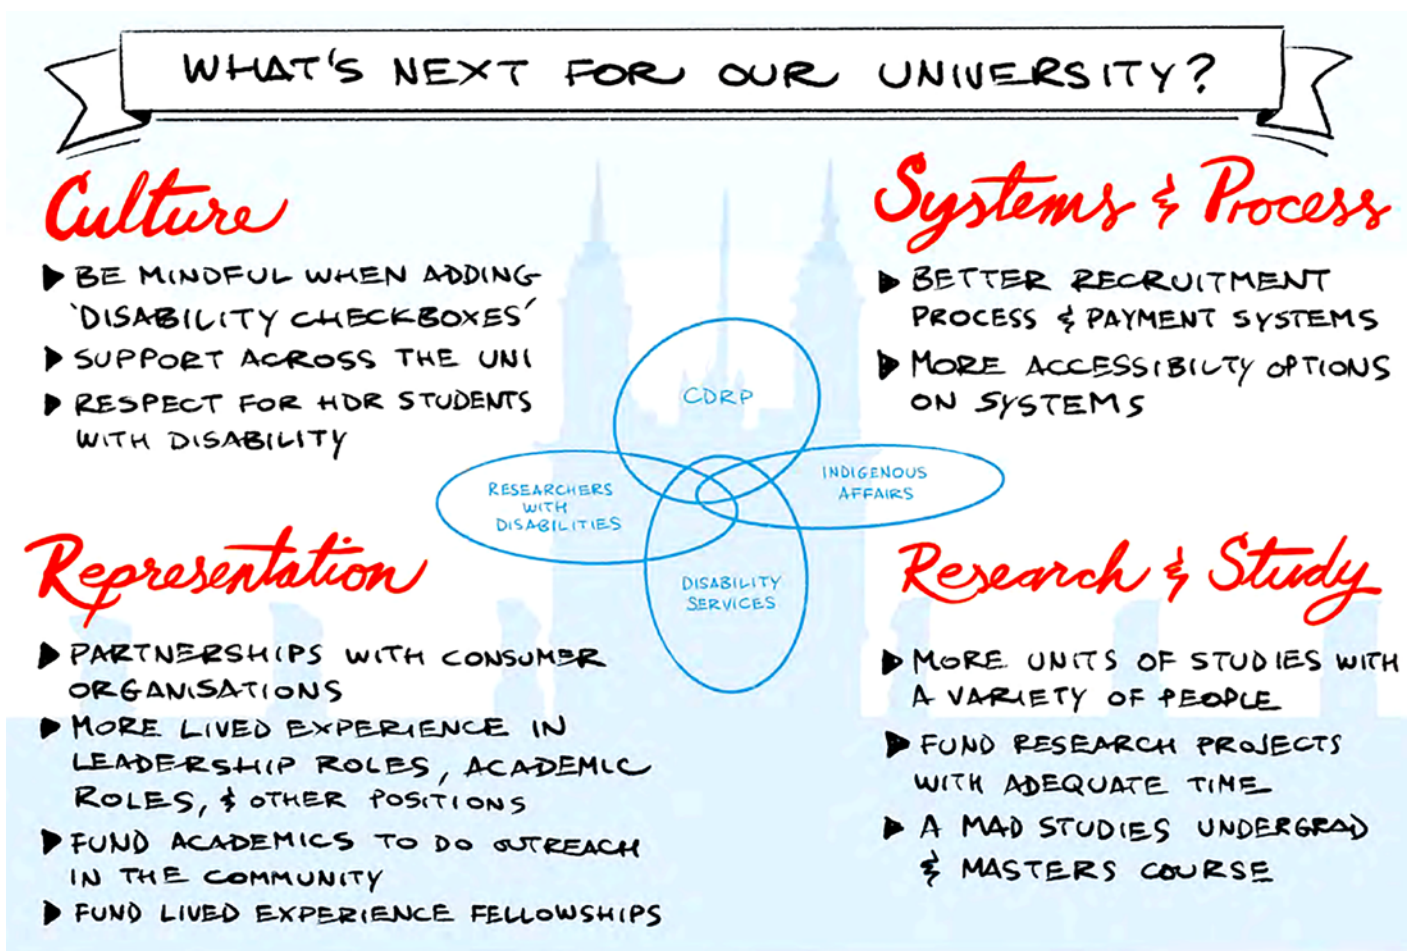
WHAT'S NEXT FOR OUR UNIVERSITY?

Culture

▶ BE MINDFUL WHEN ADDING 'DISABILITY CHECKBOXES'
▶ SUPPORT ACROSS THE UNI
▶ RESPECT FOR HDR STUDENTS WITH DISABILITY

Systems & Process

▶ BETTER RECRUITMENT PROCESS & PAYMENT SYSTEMS
▶ MORE ACCESSIBILITY OPTIONS ON SYSTEMS

CDRP

RESEARCHERS WITH DISABILITIES

INDIGENOUS AFFAIRS

DISABILITY SERVICES

Representation

▶ PARTNERSHIPS WITH CONSUMER ORGANISATIONS
▶ MORE LIVED EXPERIENCE IN LEADERSHIP ROLES, ACADEMIC ROLES, & OTHER POSITIONS
▶ FUND ACADEMICS TO DO OUTREACH IN THE COMMUNITY
▶ FUND LIVED EXPERIENCE FELLOWSHIPS

Research & Study

▶ MORE UNITS OF STUDIES WITH A VARIETY OF PEOPLE
▶ FUND RESEARCH PROJECTS WITH ADEQUATE TIME
▶ A MAD STUDIES UNDERGRAD & MASTERS COURSE